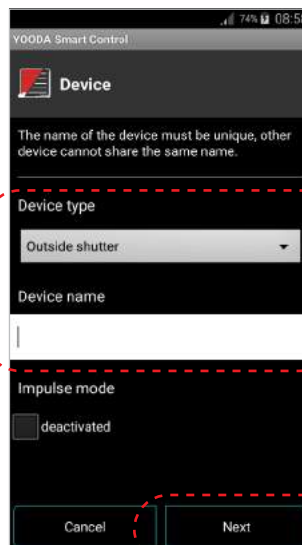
74% 08:5
YOODA Smart Control

Device

The name of the device must be unique, other device cannot share the same name.

Device type

Outside shutter

Device name

Impulse mode

deactivated

Cancel

Next